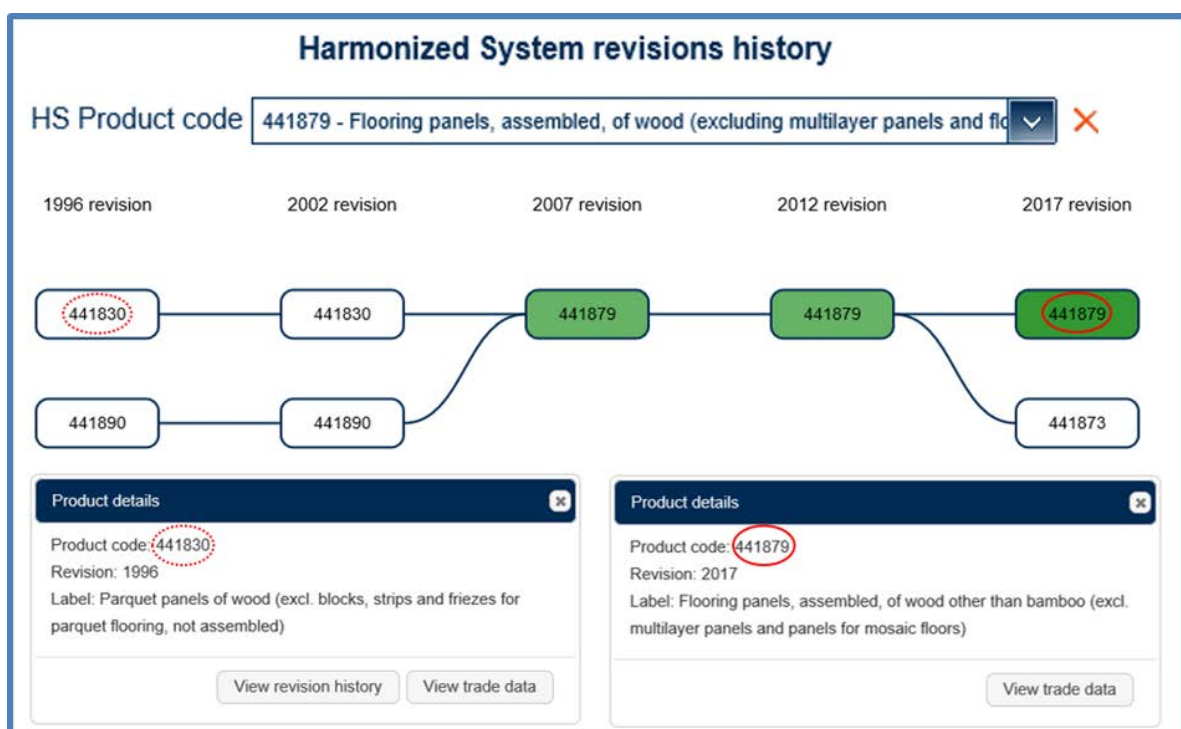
Harmonized System revisions history

HS Product code 441879 - Flooring panels, assembled, of wood (excluding multilayer panels and flo

1996 revision
2002 revision
2007 revision
2012 revision
2017 revision

441830
441830
441879
441879
441879

441890
441890
441873

Product details

Product code: 441830
Revision: 1996
Label: Parquet panels of wood (excl. blocks, strips and friezes for parquet flooring, not assembled)

View revision history
View trade data

Product details

Product code: 441879
Revision: 2017
Label: Flooring panels, assembled, of wood other than bamboo (excl. multilayer panels and panels for mosaic floors)

View trade data